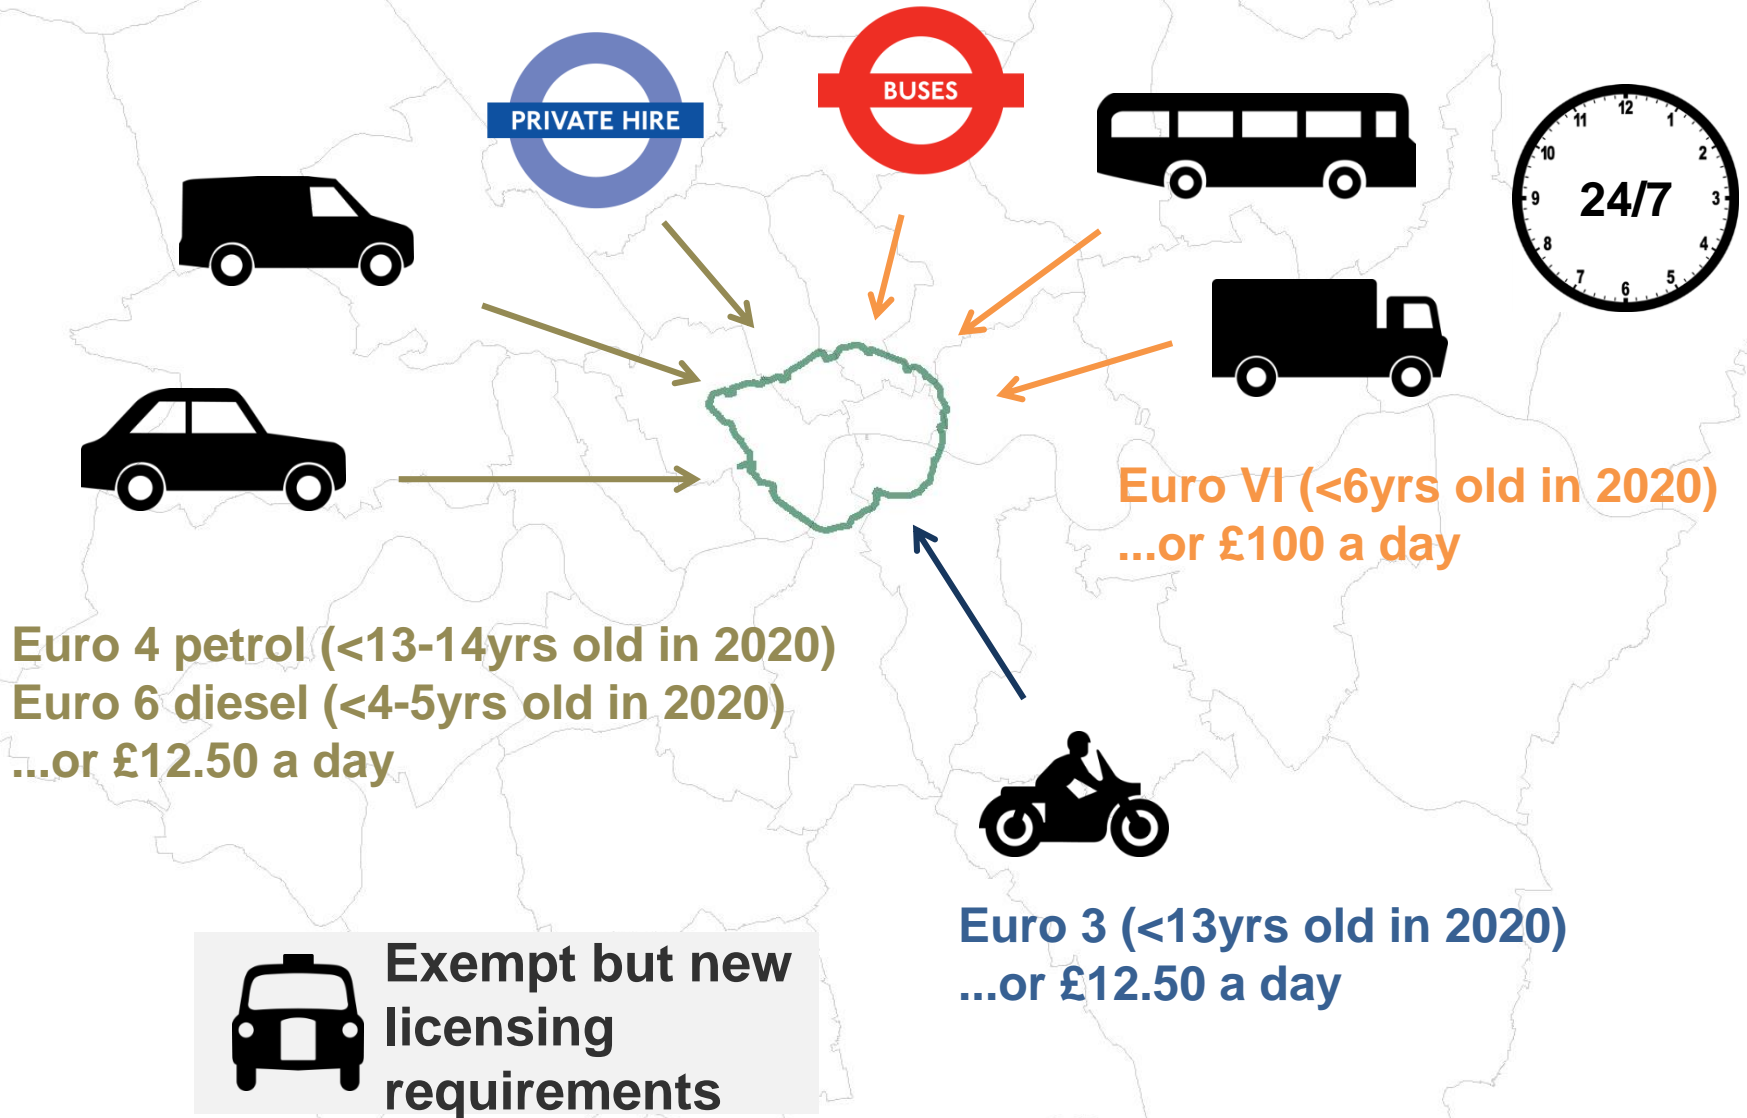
PRIVATE HIRE

BUSES

12
1
2
3
4
5
6
7
8
9
10
11
24/7

Euro VI (<6yrs old in 2020)
...or £100 a day

Euro 4 petrol (<13-14yrs old in 2020)
Euro 6 diesel (<4-5yrs old in 2020)
...or £12.50 a day

Euro 3 (<13yrs old in 2020)
...or £12.50 a day

Exempt but new licensing requirements